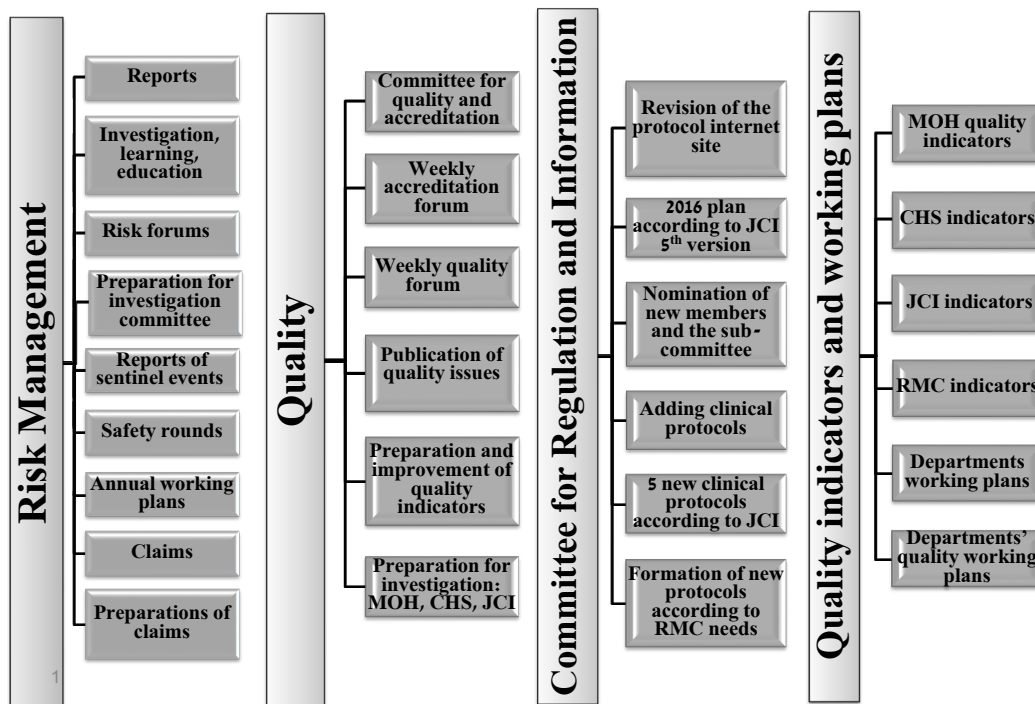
Risk Management

Reports

Investigation, learning, education

Risk forums

Preparation for investigation committee

Reports of sentinel events

Safety rounds

Annual working plans

Claims

Preparations of claims

1

Quality

Committee for quality and accreditation

Weekly accreditation forum

Weekly quality forum

Publication of quality issues

Preparation and improvement of quality indicators

Preparation for investigation: MOH, CHS, JCI

Committee for Regulation and Information

Revision of the protocol internet site

2016 plan according to JCI 5$^{th}$ version

Nomination of new members and the sub-committee

Adding clinical protocols

5 new clinical protocols according to JCI

Formation of new protocols according to RMC needs

Quality indicators and working plans

MOH quality indicators

CHS indicators

JCI indicators

RMC indicators

Departments working plans

Departments' quality working plans